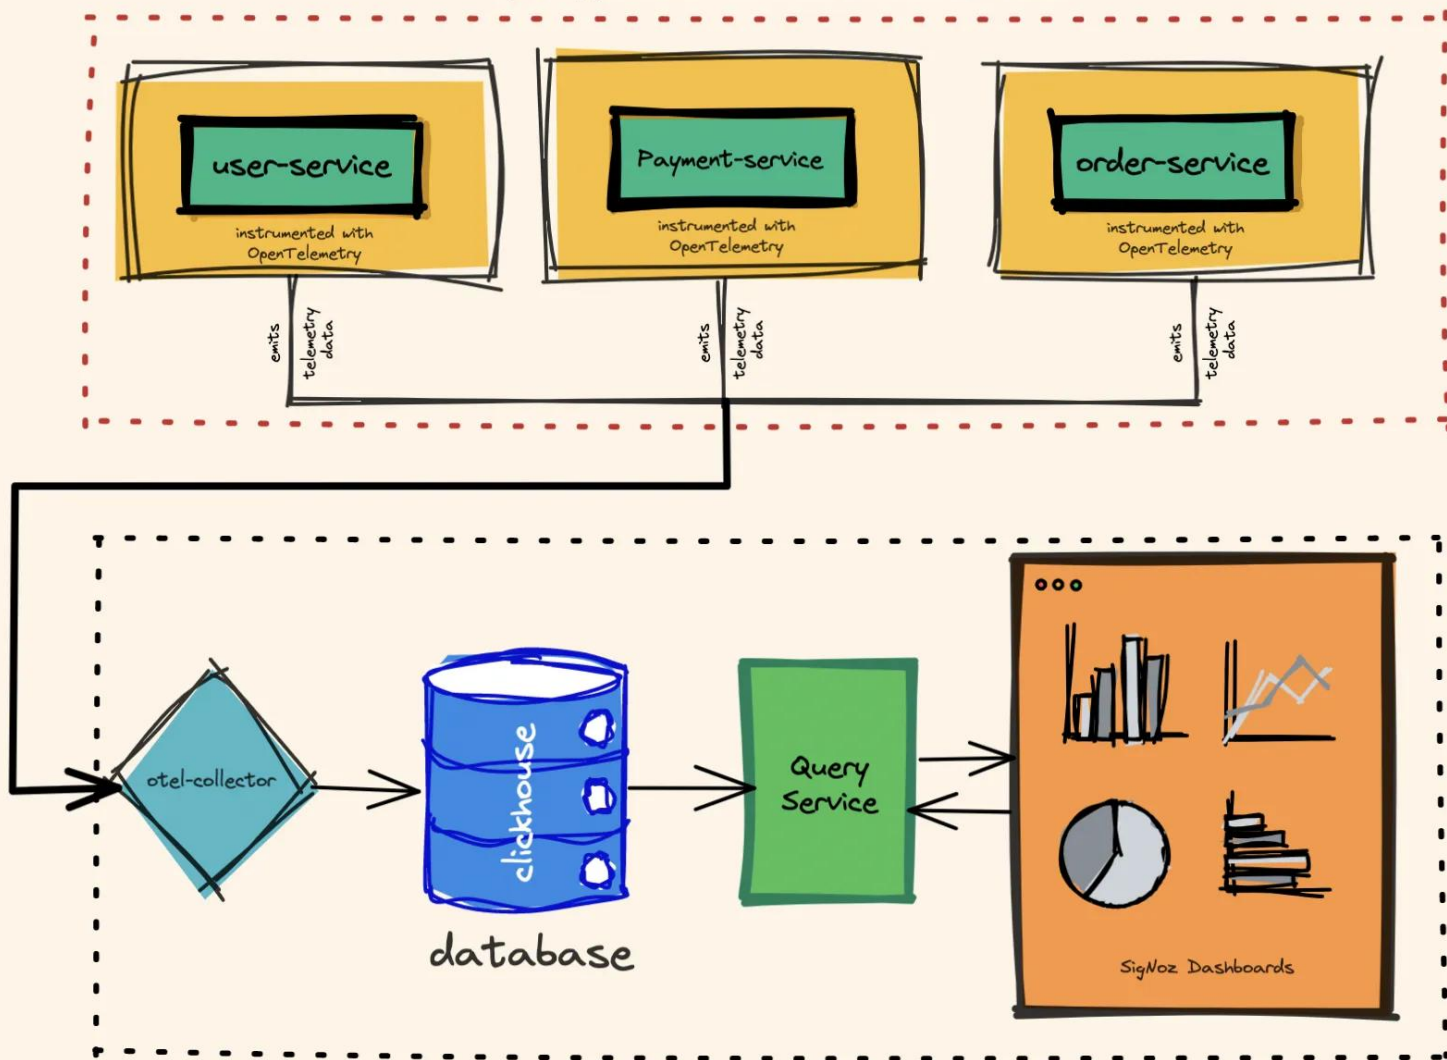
user-service
instrumented with OpenTelemetry

Payment-service
instrumented with OpenTelemetry

order-service
instrumented with OpenTelemetry

emits telemetry data

emits telemetry data

emits telemetry data

otel-collector

clickhouse

database

Query Service

SigNoz Dashboards